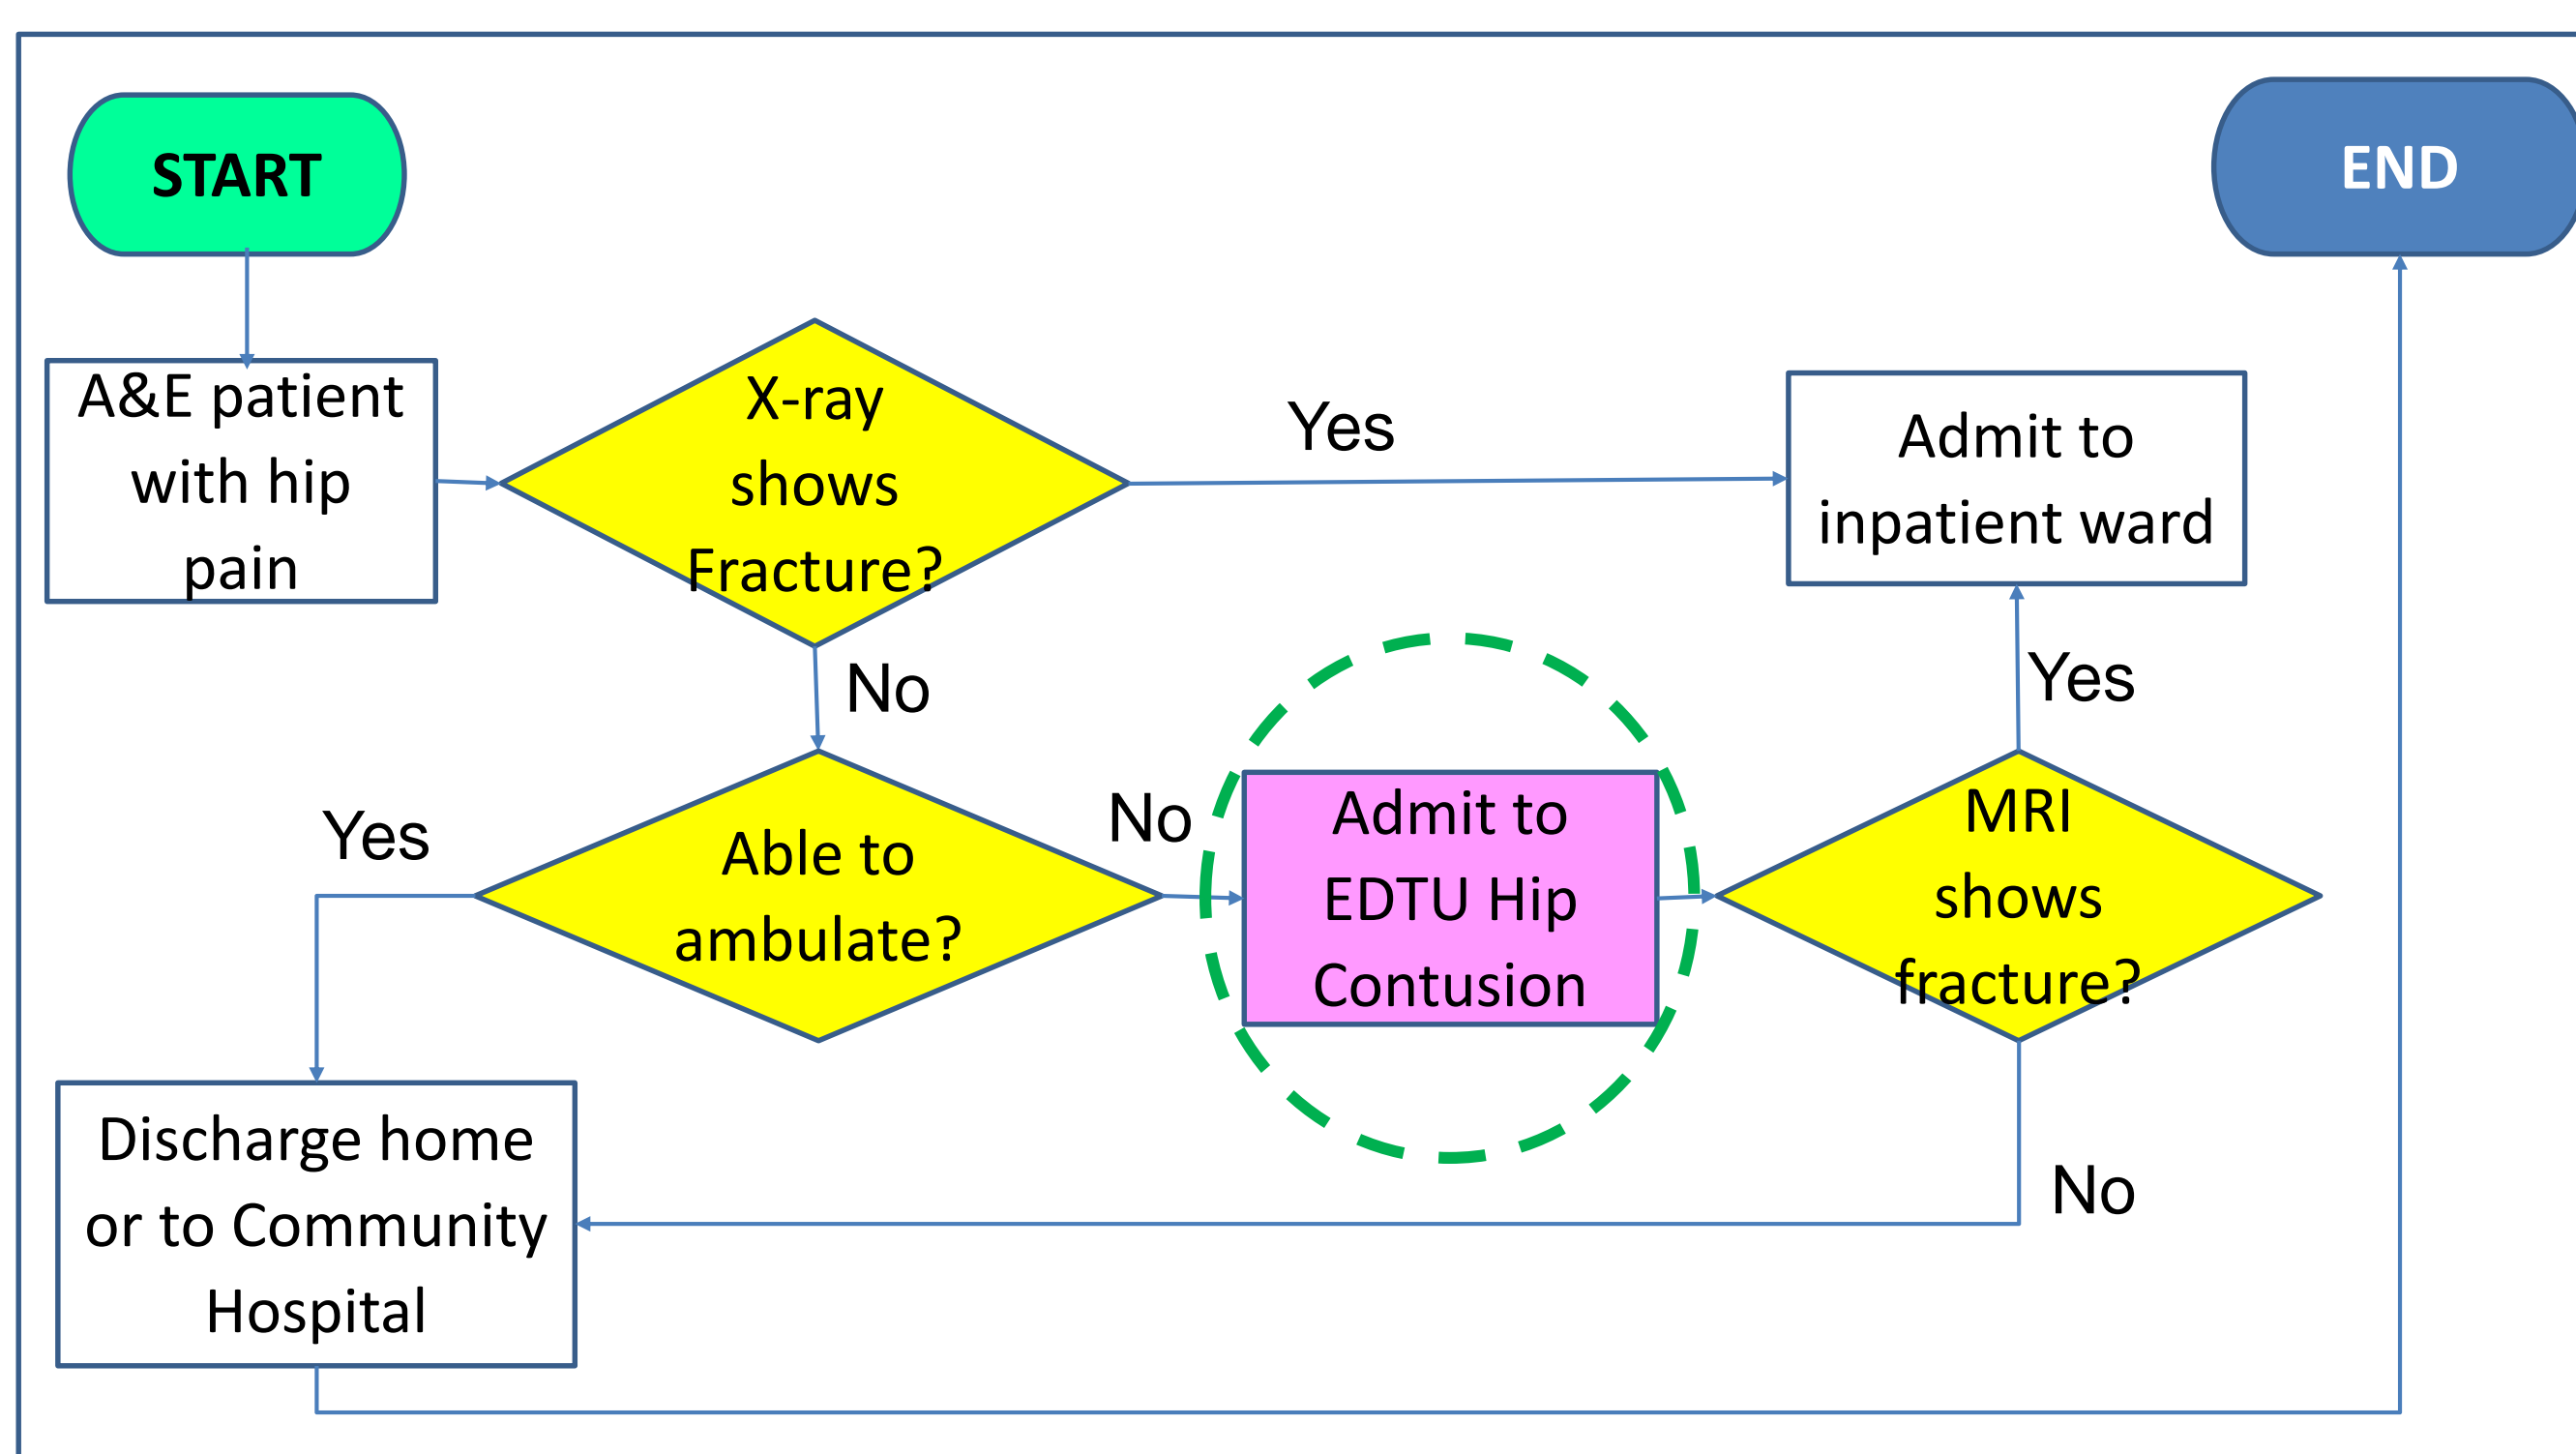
START

END

A&E patient with hip pain

X-ray shows Fracture?

Yes

Admit to inpatient ward

No

Yes

Yes

Able to ambulate?

No

Admit to EDTU Hip Contusion

MRI shows fracture?

Discharge home or to Community Hospital

No